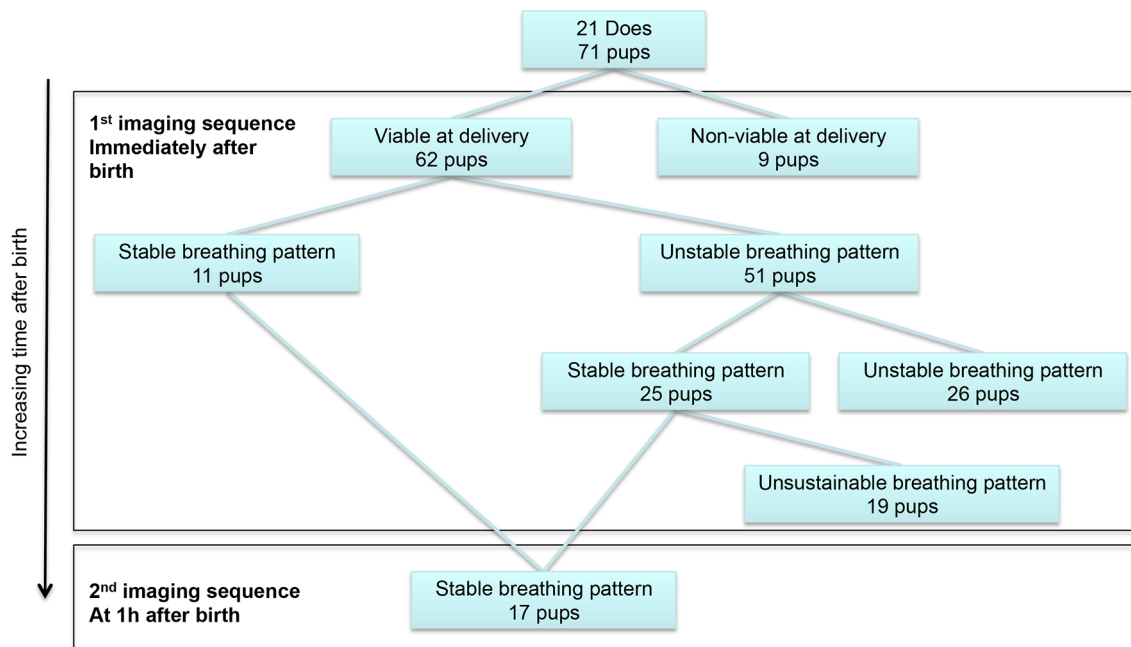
21 Does
71 pups

Increasing time after birth

1st imaging sequence
Immediately after birth

Viable at delivery
62 pups

Non-viable at delivery
9 pups

Stable breathing pattern
11 pups

Unstable breathing pattern
51 pups

Stable breathing pattern
25 pups

Unstable breathing pattern
26 pups

Unsustainable breathing pattern
19 pups

2nd imaging sequence
At 1h after birth

Stable breathing pattern
17 pups